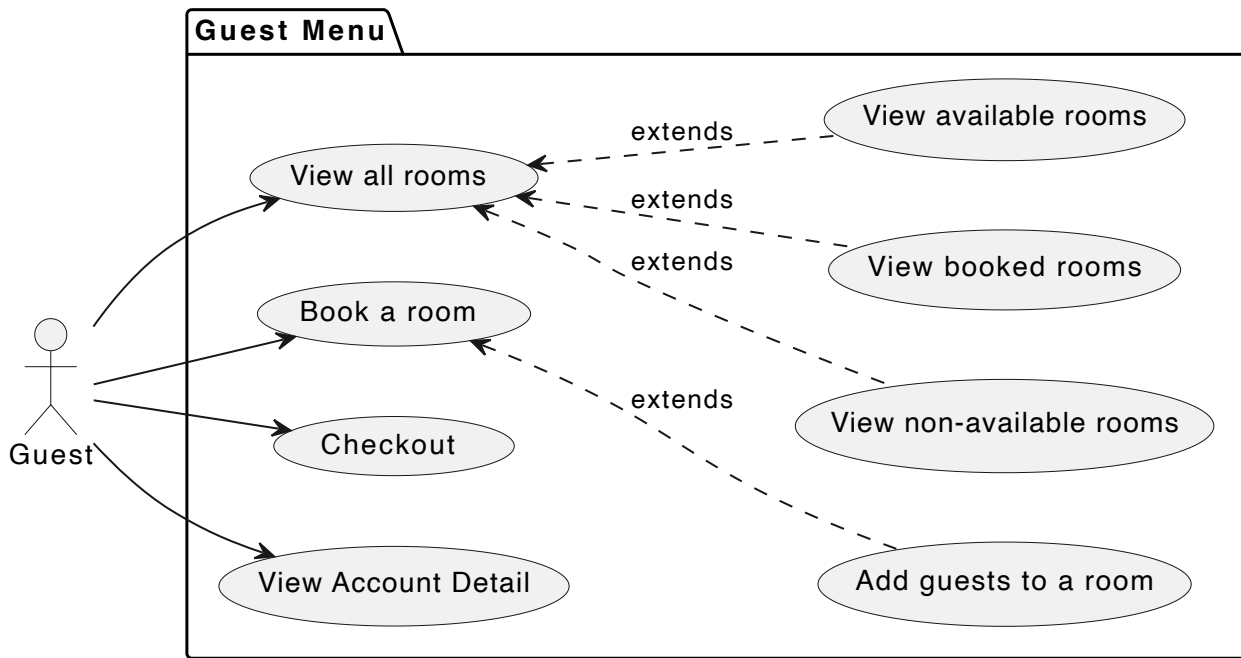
Guest Menu

Guest

View all rooms

extends

View available rooms

extends

View booked rooms

extends

Book a room

View non-available rooms

extends

Checkout

Add guests to a room

View Account Detail